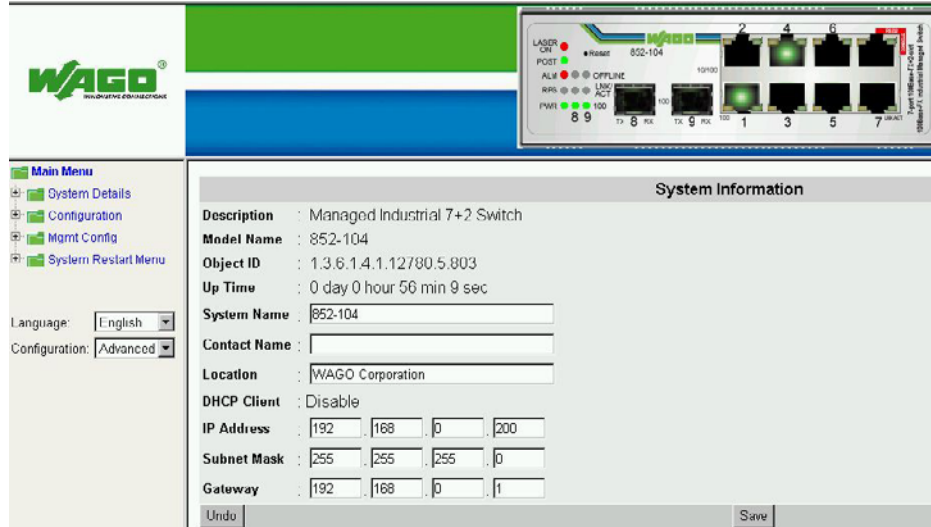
WAGO®
INNOVATIVE CONNECTIONS

LASER ON
POST
ALM
RPS
PWR
Reset
OFFLINE
LNK/ACT
100
852-104
10/100
8 9
TX 8 RX
TX 9 RX
100
2 4 6
1 3 5 7
LNK/ACT

Main Menu
System Details
Configuration
Mgmt Config
System Restart Menu

Language: English
Configuration: Advanced

System Information

| | |
|---|---|
| Description | : Managed Industrial 7+2 Switch |
| Model Name | : 852-104 |
| Object ID | : 1.3.6.1.4.1.12780.5.803 |
| Up Time | : 0 day 0 hour 56 min 9 sec |
| System Name | : 852-104 |
| Contact Name | : |
| Location | : WAGO Corporation |
| DHCP Client | : Disable |
| IP Address | : 192 . 168 . 0 . 200 |
| Subnet Mask | : 255 . 255 . 255 . 0 |
| Gateway | : 192 . 168 . 0 . 1 |

Undo
Save